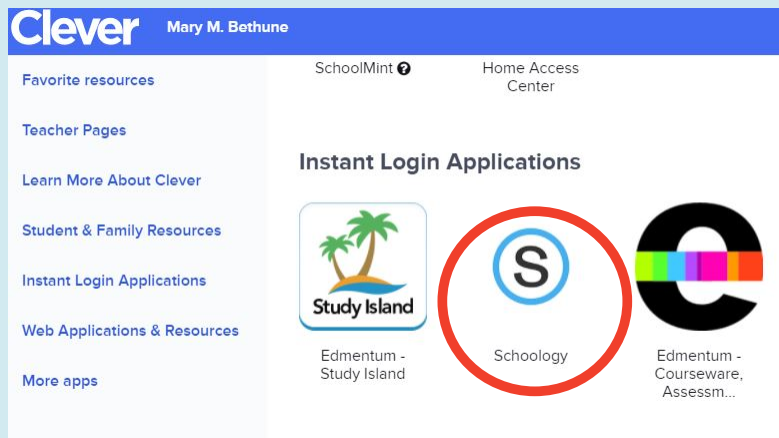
Clever Mary M. Bethune

Favorite resources

Teacher Pages

Learn More About Clever

Student & Family Resources

Instant Login Applications

Web Applications & Resources

More apps

SchoolMint

Home Access Center

Instant Login Applications

Study Island

Edmentum - Study Island

S

Schoology

Edmentum - Courseware, Assessm...